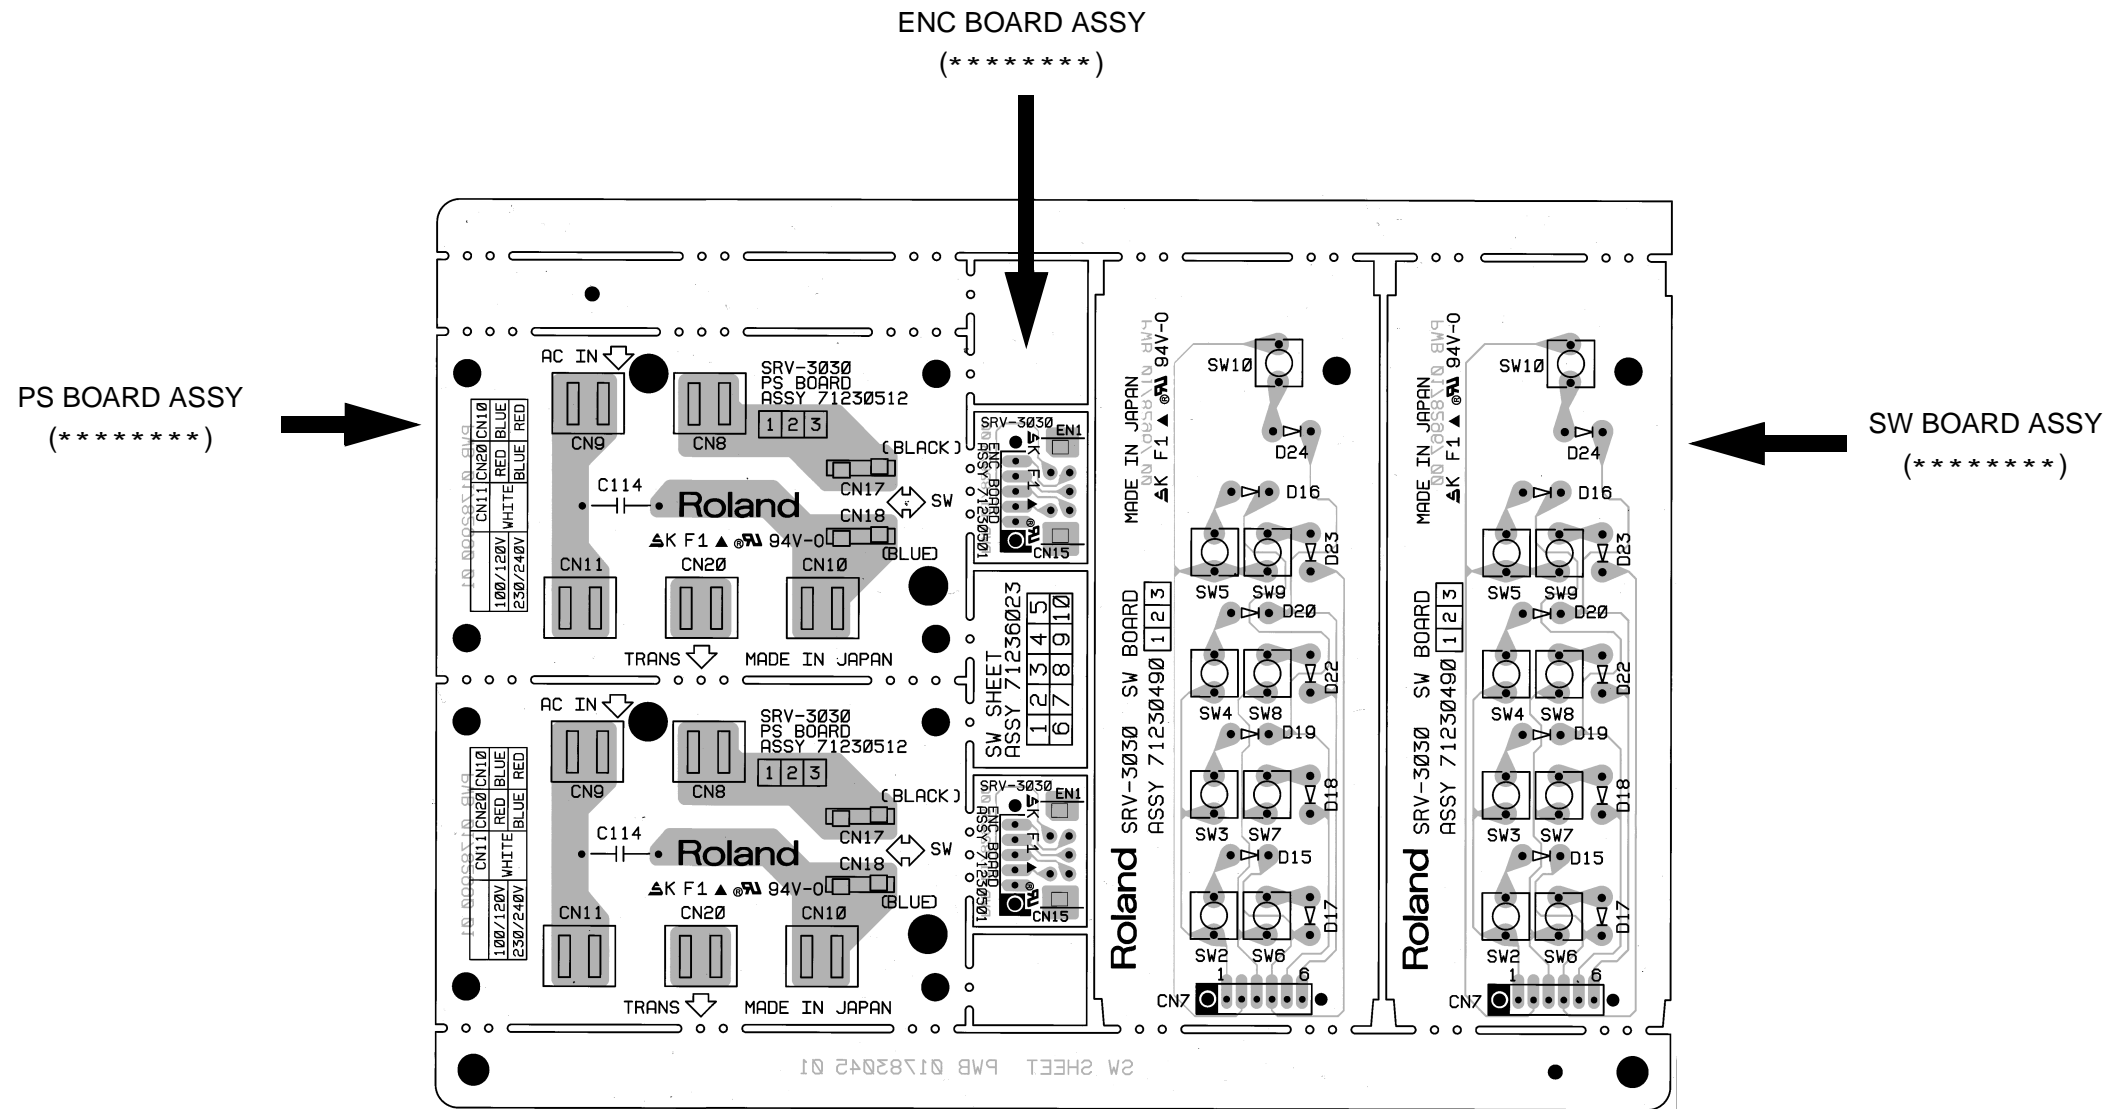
ENC BOARD ASSY
(********)

PS BOARD ASSY
(********)

SW BOARD ASSY
(********)

AC IN
SRV-3030
PS BOARD
ASSY 71230512
CN9
CN8
1 2 3
(BLACK)
CN17
SW
CN18
(BLUE)
C114
Roland
K F1 94V-0
CN11
CN20
CN10
TRANS
MADE IN JAPAN

| CN11 | CN20 | CN10 |
|---|---|---|
| | RED | BLUE |
| WHITE | BLUE | RED |

100/120V
230/240V

AC IN
SRV-3030
PS BOARD
ASSY 71230512
CN9
CN8
1 2 3
(BLACK)
CN17
SW
CN18
(BLUE)
C114
Roland
K F1 94V-0
CN11
CN20
CN10
TRANS
MADE IN JAPAN

| CN11 | CN20 | CN10 |
|---|---|---|
| | RED | BLUE |
| WHITE | BLUE | RED |

100/120V
230/240V

SRV-3030
EN1
ENC BOARD
ASSY 71230501
K F1
CN15

SW SHEET
ASSY 71236023

| 1 | 2 | 3 | 4 | 5 |
|---|---|---|---|---|
| 6 | 7 | 8 | 9 | 10 |

SRV-3030
EN1
ENC BOARD
ASSY 71230501
K F1
CN15

MADE IN JAPAN
K F1 94V-0
SW10
D24
D16
SW5
SW9
D23
D20
SW4
SW8
D22
D19
SW3
SW7
D18
D15
SW2
SW6
D17
CN7
1
6
Roland
SRV-3030 SW BOARD
ASSY 71230490
1 2 3

MADE IN JAPAN
K F1 94V-0
SW10
D24
D16
SW5
SW9
D23
D20
SW4
SW8
D22
D19
SW3
SW7
D18
D15
SW2
SW6
D17
CN7
1
6
Roland
SRV-3030 SW BOARD
ASSY 71230490
1 2 3

SW SHEET PWB 01783045 01